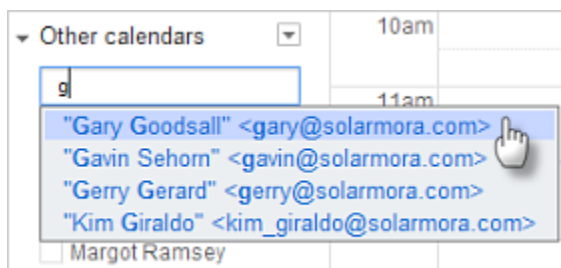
Other calendars

10am

g

11am

"Gary Goodsall" <gary@solarmora.com>

"Gavin Sehorn" <gavin@solarmora.com>

"Gerry Gerard" <gerry@solarmora.com>

"Kim Giraldo" <kim_giraldo@solarmora.com>

Margot Ramsey